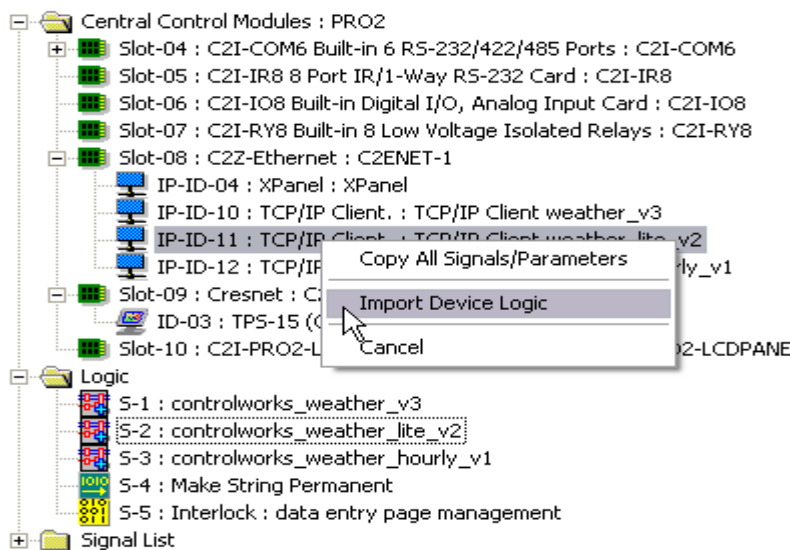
Central Control Modules : PRO2
Slot-04 : C2I-COM6 Built-in 6 RS-232/422/485 Ports : C2I-COM6
Slot-05 : C2I-IR8 8 Port IR/1-Way RS-232 Card : C2I-IR8
Slot-06 : C2I-IO8 Built-in Digital I/O, Analog Input Card : C2I-IO8
Slot-07 : C2I-RY8 Built-in 8 Low Voltage Isolated Relays : C2I-RY8
Slot-08 : C2Z-Ethernet : C2ENET-1
IP-ID-04 : XPanel : XPanel
IP-ID-10 : TCP/IP Client. : TCP/IP Client weather_v3
IP-ID-11 : TCP/IP Client. : TCP/IP Client weather_lite_v2
IP-ID-12 : TCP/IP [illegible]ly_v1
Slot-09 : Cresnet : C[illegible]
ID-03 : TPS-15 ([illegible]
Slot-10 : C2I-PRO2-L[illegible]2-LCDPANE
Copy All Signals/Parameters
Import Device Logic
Cancel
Logic
S-1 : controlworks_weather_v3
S-2 : controlworks_weather_lite_v2
S-3 : controlworks_weather_hourly_v1
S-4 : Make String Permanent
S-5 : Interlock : data entry page management
Signal List